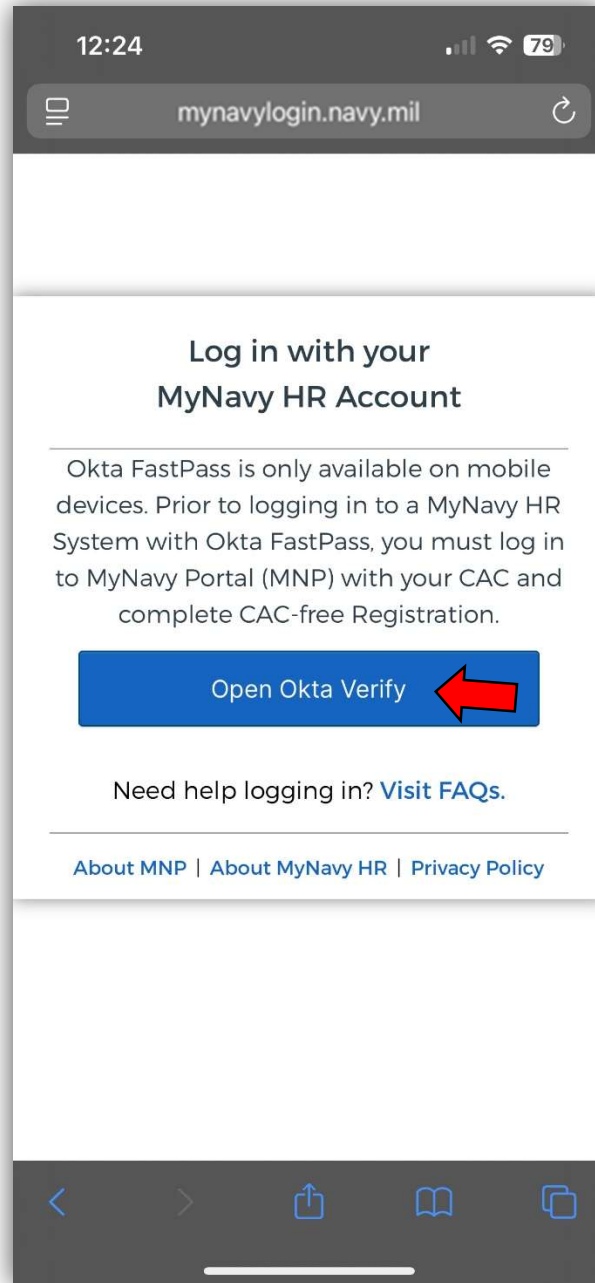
12:24

79

mynavylogin.navy.mil

Log in with your MyNavy HR Account

Okta FastPass is only available on mobile devices. Prior to logging in to a MyNavy HR System with Okta FastPass, you must log in to MyNavy Portal (MNP) with your CAC and complete CAC-free Registration.

Open Okta Verify

Need help logging in? Visit FAQs.

About MNP | About MyNavy HR | Privacy Policy